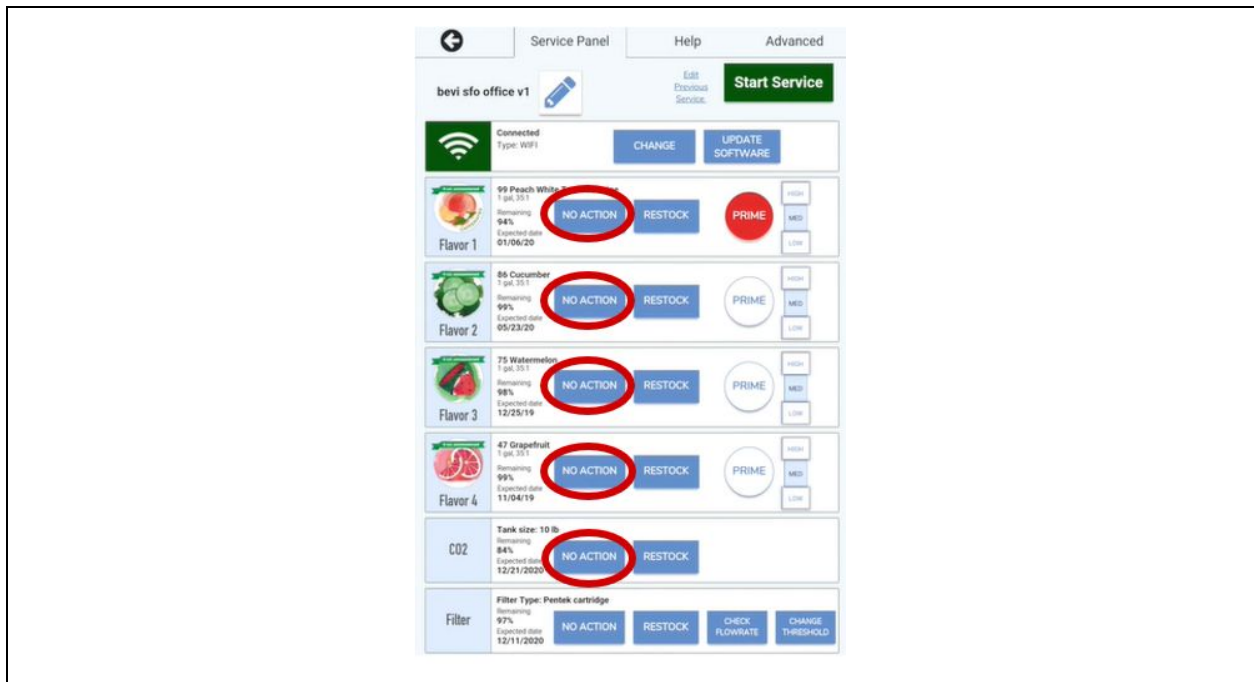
Service Panel Help Advanced

bevi sfo office v1

Edit Previous Service

Start Service

Connected
Type: WIFI

CHANGE

UPDATE SOFTWARE

99 Peach White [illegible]
1 gal, 35:1
Remaining
94%
Expected date
01/06/20

NO ACTION RESTOCK PRIME HIGH MED LOW

Flavor 1

86 Cucumber
1 gal, 35:1
Remaining
99%
Expected date
05/23/20

NO ACTION RESTOCK PRIME HIGH MED LOW

Flavor 2

75 Watermelon
1 gal, 35:1
Remaining
98%
Expected date
12/25/19

NO ACTION RESTOCK PRIME HIGH MED LOW

Flavor 3

47 Grapefruit
1 gal, 35:1
Remaining
99%
Expected date
11/04/19

NO ACTION RESTOCK PRIME HIGH MED LOW

Flavor 4

CO2

Tank size: 10 lb
Remaining
84%
Expected date
12/21/2020

NO ACTION RESTOCK

Filter

Filter Type: Pentek cartridge
Remaining
97%
Expected date
12/11/2020

NO ACTION RESTOCK CHECK FLOWRATE CHANGE THRESHOLD